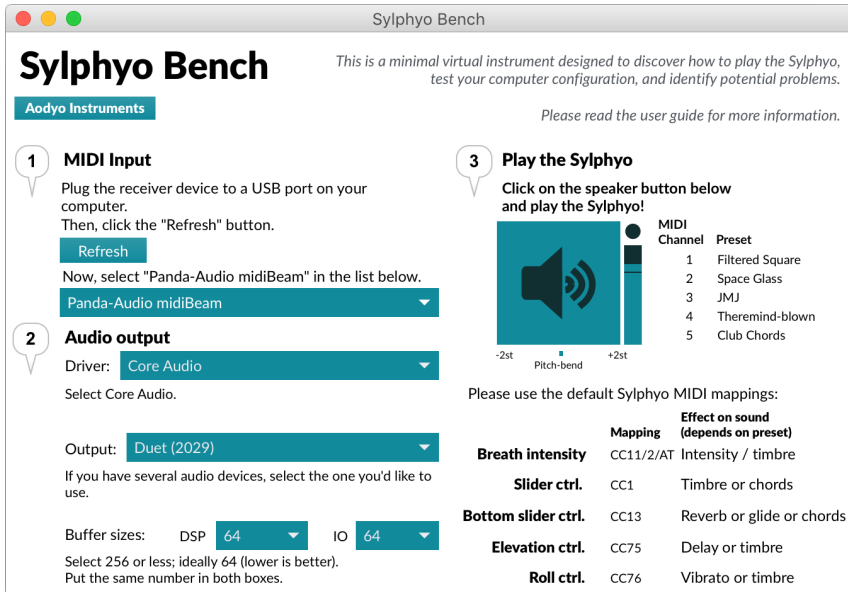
Sylphyo Bench

Sylphyo Bench

This is a minimal virtual instrument designed to discover how to play the Sylphyo, test your computer configuration, and identify potential problems.

Aodyo Instruments

Please read the user guide for more information.

1 MIDI Input

Plug the receiver device to a USB port on your computer.
Then, click the "Refresh" button.

Refresh

Now, select "Panda-Audio midiBeam" in the list below.

Panda-Audio midiBeam

2 Audio output

Driver: Core Audio

Select Core Audio.

Output: Duet (2029)

If you have several audio devices, select the one you'd like to use.

Buffer sizes: DSP 64 IO 64

Select 256 or less; ideally 64 (lower is better).
Put the same number in both boxes.

3 Play the Sylphyo

Click on the speaker button below and play the Sylphyo!

| MIDI Channel | Preset |
|---|---|
| 1 | Filtered Square |
| 2 | Space Glass |
| 3 | JMJ |
| 4 | Theremind-blown |
| 5 | Club Chords |

-2st Pitch-bend +2st

Please use the default Sylphyo MIDI mappings:

| | Mapping | Effect on sound (depends on preset) |
|---|---|---|
| Breath intensity | CC11/2/AT | Intensity / timbre |
| Slider ctrl. | CC1 | Timbre or chords |
| Bottom slider ctrl. | CC13 | Reverb or glide or chords |
| Elevation ctrl. | CC75 | Delay or timbre |
| Roll ctrl. | CC76 | Vibrato or timbre |